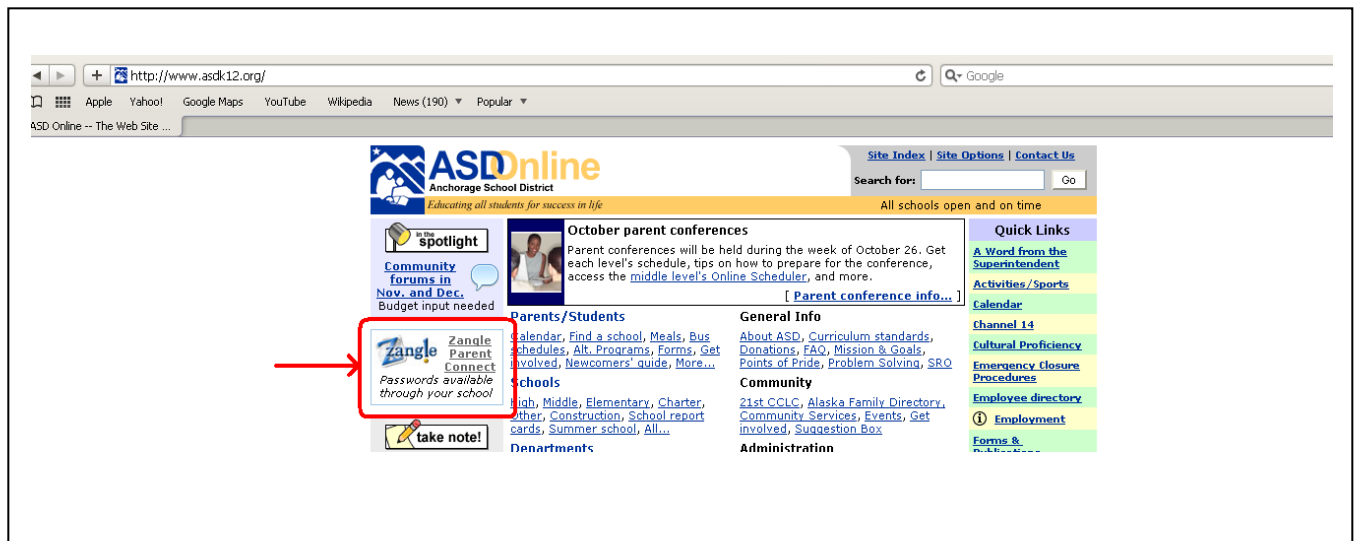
http://www.asdk12.org/
Google
Apple Yahoo! Google Maps YouTube Wikipedia News (190) ▼ Popular ▼
ASD Online -- The Web Site ...

ASDOnline
Anchorage School District
Educating all students for success in life
Site Index | Site Options | Contact Us
Search for: Go
All schools open and on time

in the spotlight
Community forums in Nov. and Dec.
Budget input needed

Zangle Zangle Parent Connect
Passwords available through your school

take note!

October parent conferences
Parent conferences will be held during the week of October 26. Get each level's schedule, tips on how to prepare for the conference, access the middle level's Online Scheduler, and more.
[ Parent conference info... ]

Parents/Students
Calendar, Find a school, Meals, Bus schedules, Alt. Programs, Forms, Get involved, Newcomers' guide, More...

Schools
High, Middle, Elementary, Charter, Other, Construction, School report cards, Summer school, All...

Departments

General Info
About ASD, Curriculum standards, Donations, FAQ, Mission & Goals, Points of Pride, Problem Solving, SRO

Community
21st CCLC, Alaska Family Directory, Community Services, Events, Get involved, Suggestion Box

Administration

Quick Links
A Word from the Superintendent
Activities/Sports
Calendar
Channel 14
Cultural Proficiency
Emergency Closure Procedures
Employee directory
Employment
Forms & Publications